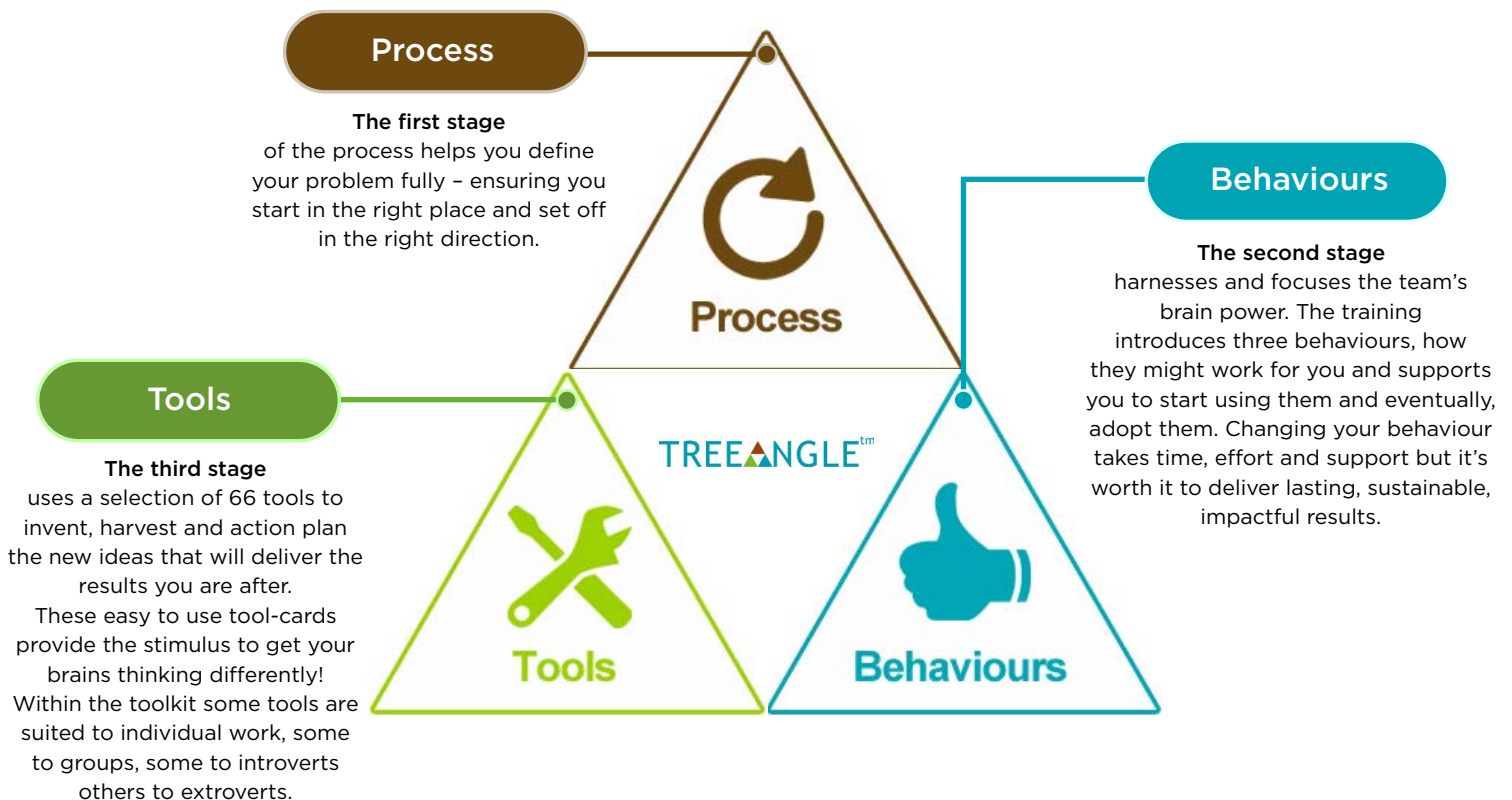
Process

The first stage
of the process helps you define your problem fully – ensuring you start in the right place and set off in the right direction.

Process

Behaviours

The second stage
harnesses and focuses the team's brain power. The training introduces three behaviours, how they might work for you and supports you to start using them and eventually, adopt them. Changing your behaviour takes time, effort and support but it's worth it to deliver lasting, sustainable, impactful results.

Tools

TREEANGLE$^{tm}$

The third stage
uses a selection of 66 tools to invent, harvest and action plan the new ideas that will deliver the results you are after.
These easy to use tool-cards provide the stimulus to get your brains thinking differently!
Within the toolkit some tools are suited to individual work, some to groups, some to introverts others to extroverts.

Tools

Behaviours